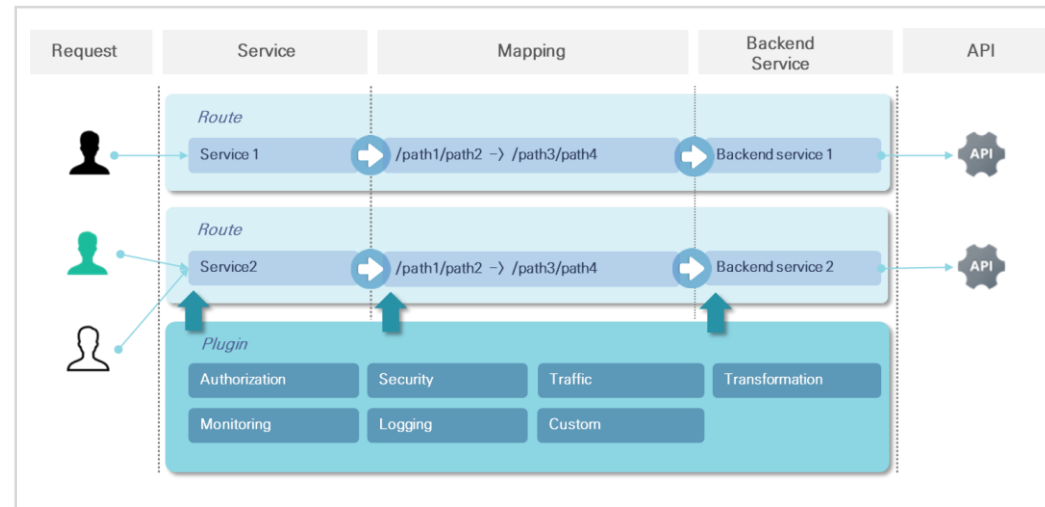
Request

Service

Mapping

Backend Service

API

Route

Service 1

/path1/path2 –> /path3/path4

Backend service 1

API

Route

Service2

/path1/path2 –> /path3/path4

Backend service 2

API

Plugin

Authorization

Security

Traffic

Transformation

Monitoring

Logging

Custom